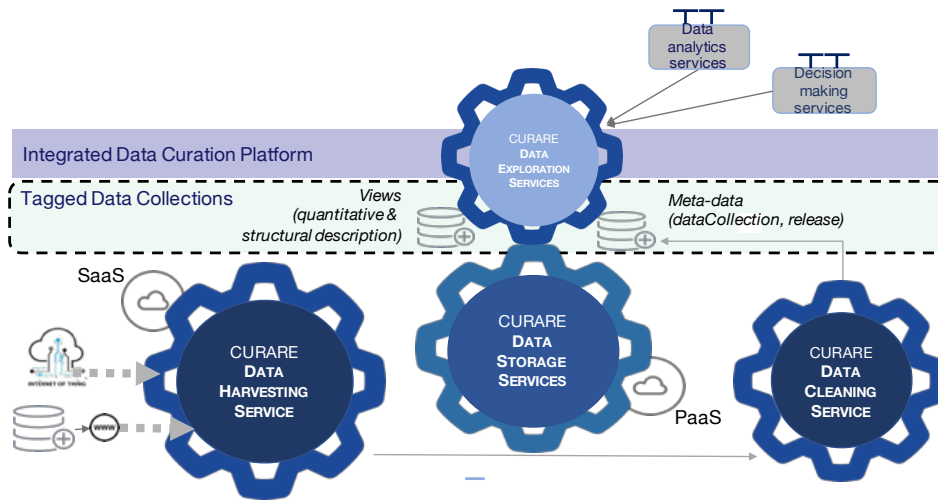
Data analytics services

Decision making services

Integrated Data Curation Platform

CURARE
DATA
EXPLORATION
SERVICES

Tagged Data Collections

Views
(quantitative &
structural description)

Meta-data
(dataCollection, release)

SaaS

INTERNET OF THING

www

CURARE
DATA
HARVESTING
SERVICE

CURARE
DATA
STORAGE
SERVICES

PaaS

CURARE
DATA
CLEANING
SERVICE